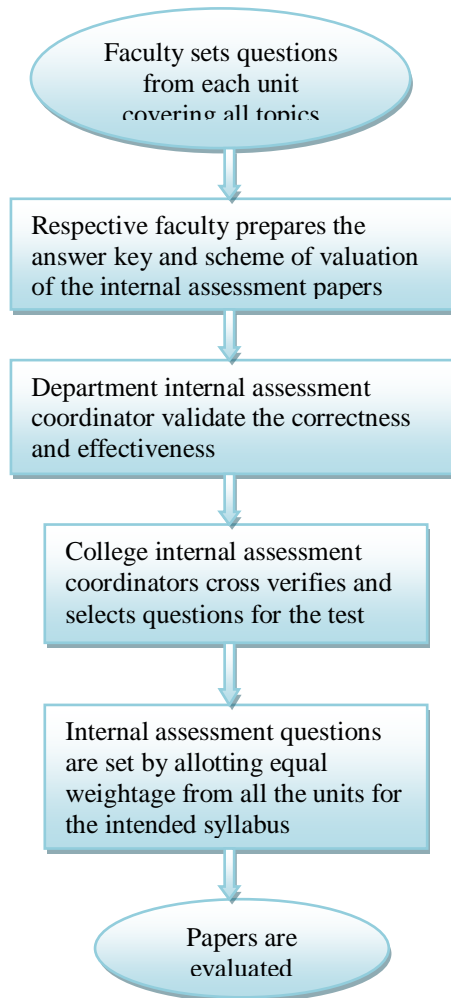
Faculty sets questions from each unit covering all topics

Respective faculty prepares the answer key and scheme of valuation of the internal assessment papers

Department internal assessment coordinator validate the correctness and effectiveness

College internal assessment coordinators cross verifies and selects questions for the test

Internal assessment questions are set by allotting equal weightage from all the units for the intended syllabus

Papers are evaluated